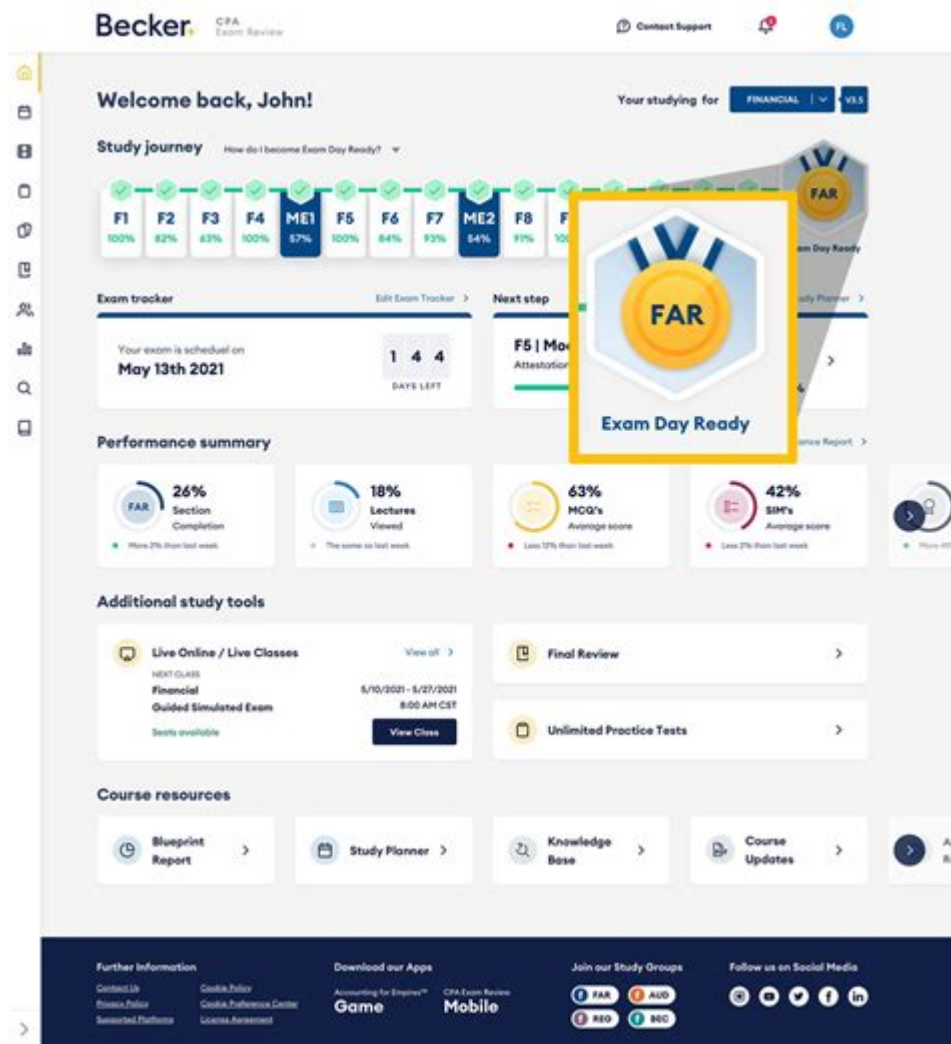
Becker. CPA Exam Review

Contact Support

FL

Welcome back, John!

Your studying for FINANCIAL V3.5

Study journey How do I become Exam Day Ready?

| F1 | F2 | F3 | F4 | ME1 | F5 | F6 | F7 | ME2 | F8 | F |
|---|---|---|---|---|---|---|---|---|---|---|
| 100% | 82% | 63% | 100% | 57% | 100% | 84% | 93% | 54% | 91% | 10 |

FAR

Exam Day Ready

FAR

Exam Day Ready

Exam tracker Edit Exam Tracker >

Your exam is scheduel on May 13th 2021

1 4 4 DAYS LEFT

Next step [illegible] Planner >

F5 | Mod

Attestation

Performance summary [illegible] Report >

FAR 26% Section Completion
More 2% than last week

18% Lectures Viewed
The same as last week

63% MCQ's Average score
Less 12% than last week

42% SIM's Average score
Less 2% than last week

More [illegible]

Additional study tools

Live Online / Live Classes View all >
NEXT CLASS
Financial 5/10/2021 - 5/27/2021
Guided Simulated Exam 8:00 AM CST
Seats available
View Class

Final Review >

Unlimited Practice Tests >

Course resources

Blueprint Report >

Study Planner >

Knowledge Base >

Course Updates >

A R

Further Information
Contact Us
Privacy Policy
Supported Platforms
Cookie Policy
Cookie Preference Center
License Agreement

Download our Apps
Accounting for Empires™ Game
CPA Exam Review Mobile

Join our Study Groups
FAR AUD REG BEC

Follow us on Social Media